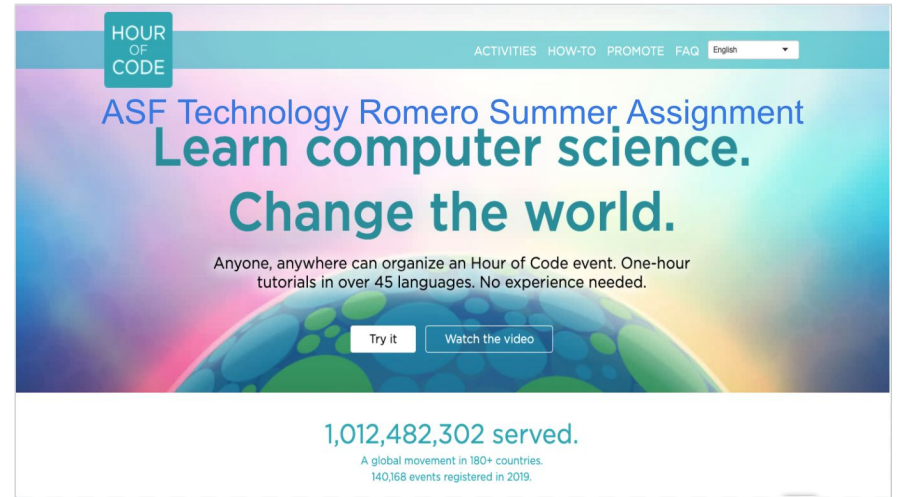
HOUR OF CODE

ACTIVITIES HOW-TO PROMOTE FAQ English

ASF Technology Romero Summer Assignment

Learn computer science.

Change the world.

Anyone, anywhere can organize an Hour of Code event. One-hour tutorials in over 45 languages. No experience needed.

Try it Watch the video

1,012,482,302 served.

A global movement in 180+ countries.
140,168 events registered in 2019.